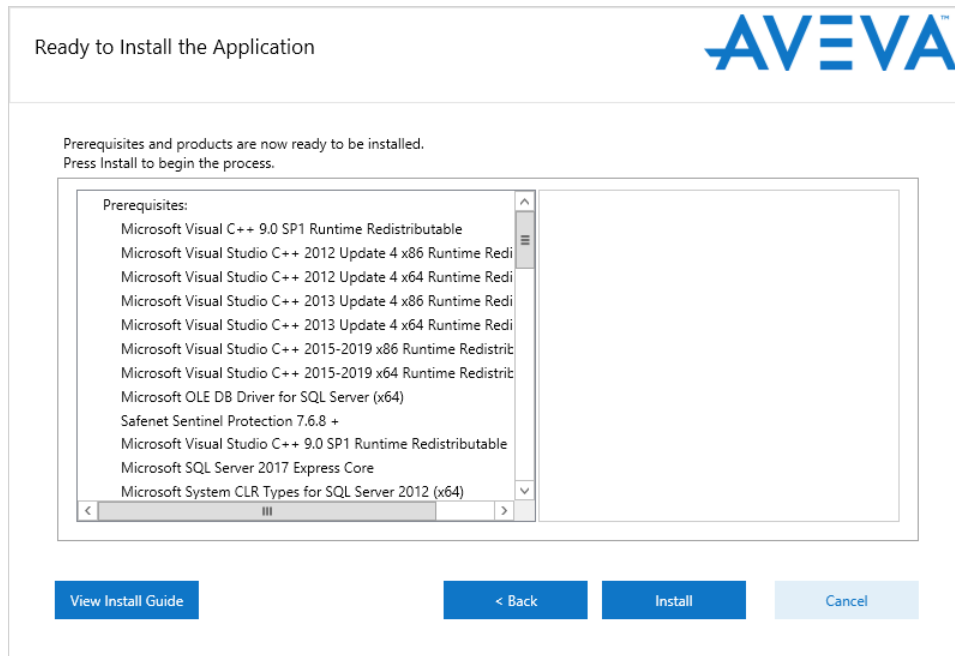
Ready to Install the Application

AVEVA™

Prerequisites and products are now ready to be installed.
Press Install to begin the process.

Prerequisites:
Microsoft Visual C++ 9.0 SP1 Runtime Redistributable
Microsoft Visual Studio C++ 2012 Update 4 x86 Runtime Redi
Microsoft Visual Studio C++ 2012 Update 4 x64 Runtime Redi
Microsoft Visual Studio C++ 2013 Update 4 x86 Runtime Redi
Microsoft Visual Studio C++ 2013 Update 4 x64 Runtime Redi
Microsoft Visual Studio C++ 2015-2019 x86 Runtime Redistrib
Microsoft Visual Studio C++ 2015-2019 x64 Runtime Redistrib
Microsoft OLE DB Driver for SQL Server (x64)
Safenet Sentinel Protection 7.6.8 +
Microsoft Visual Studio C++ 9.0 SP1 Runtime Redistributable
Microsoft SQL Server 2017 Express Core
Microsoft System CLR Types for SQL Server 2012 (x64)

View Install Guide

< Back

Install

Cancel